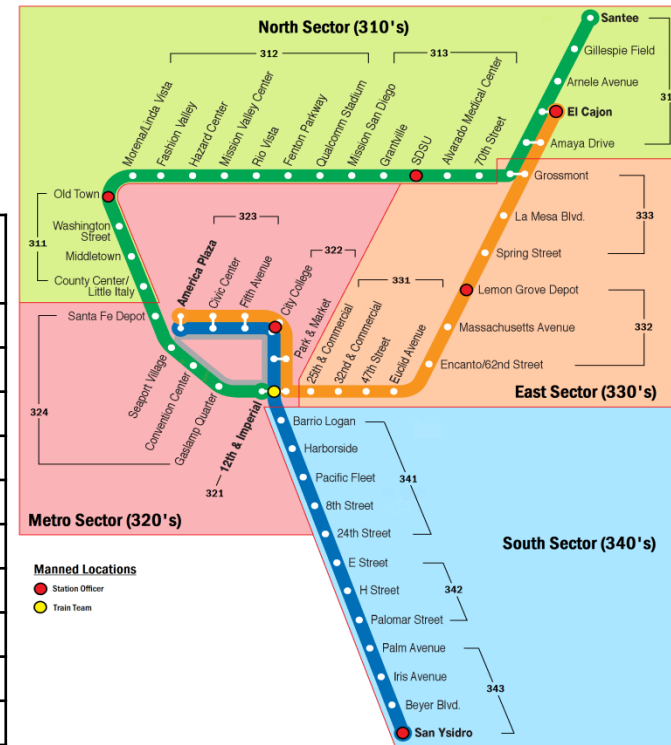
North Sector (310's)

312

313

Santee

Gillespie Field

Arnele Avenue

31

El Cajon

Amaya Drive

Morena/Linda Vista

Fashion Valley

Hazard Center

Mission Valley Center

Rio Vista

Fenton Parkway

Qualcomm Stadium

Mission San Diego

Grantville

SDSU

Alvarado Medical Center

70th Street

Grossmont

La Mesa Blvd.

333

Spring Street

Old Town

311

Washington Street

Middletown

County Center/ Little Italy

323

America Plaza

Civic Center

Fifth Avenue

322

City College

Park & Market

331

25th & Commercial

32nd & Commercial

47th Street

Euclid Avenue

Lemon Grove Depot

Massachusetts Avenue

332

Encanto/62nd Street

East Sector (330's)

Santa Fe Depot

324

Seaport Village

Convention Center

Gaslamp Quarter

12th & Imperial

321

Barrio Logan

Harborside

Pacific Fleet

341

8th Street

24th Street

Metro Sector (320's)

South Sector (340's)

E Street

H Street

342

Palomar Street

Palm Avenue

Iris Avenue

343

Beyer Blvd.

San Ysidro

Manned Locations

Station Officer

Train Team